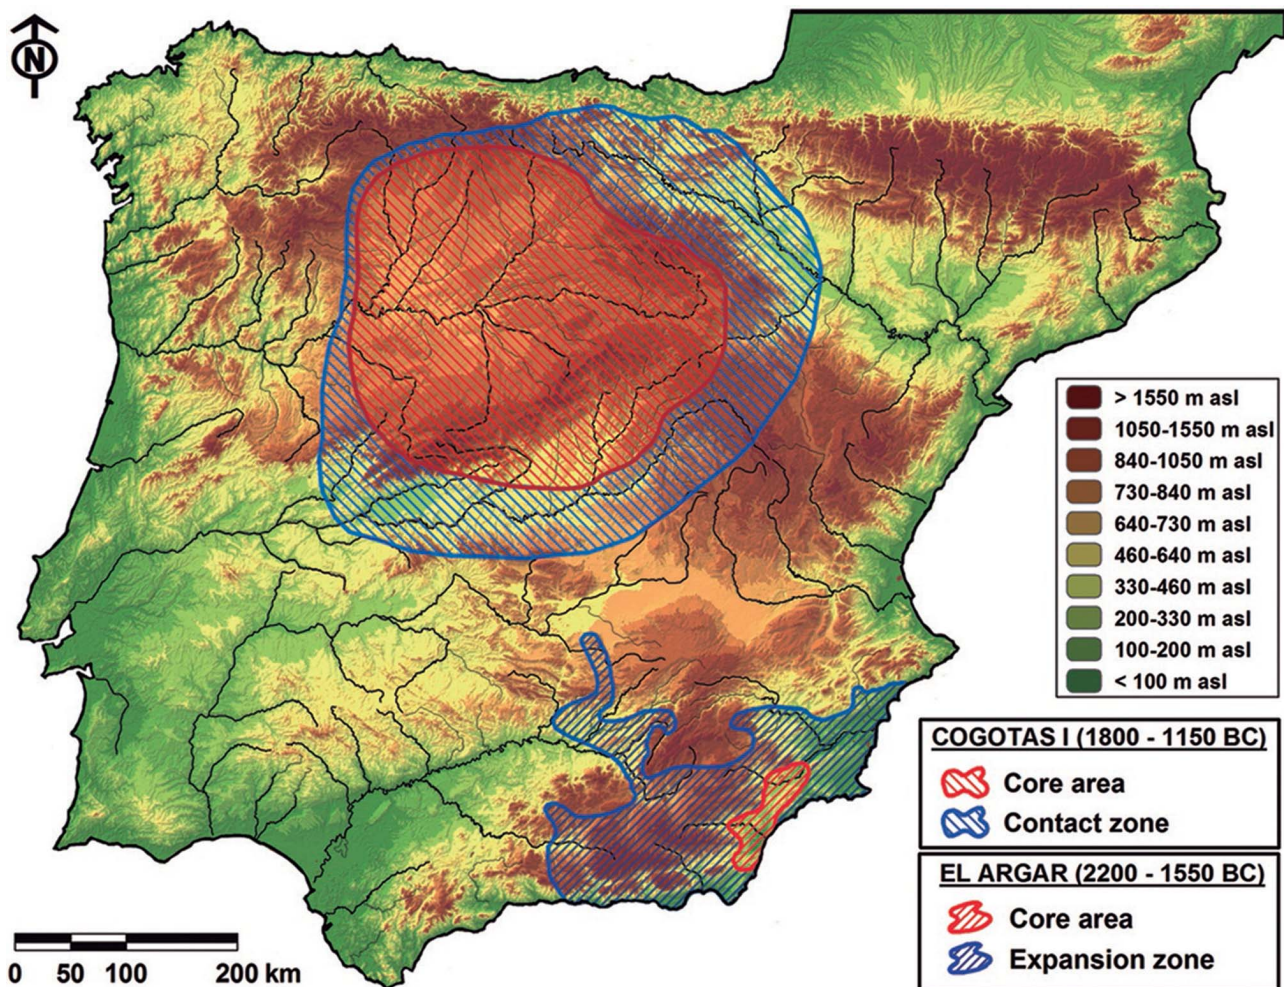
N

> 1550 m asl
1050-1550 m asl
840-1050 m asl
730-840 m asl
640-730 m asl
460-640 m asl
330-460 m asl
200-330 m asl
100-200 m asl
< 100 m asl

COGOTAS I (1800 - 1150 BC)
Core area
Contact zone

EL ARGAR (2200 - 1550 BC)
Core area
Expansion zone

0 50 100 200 km